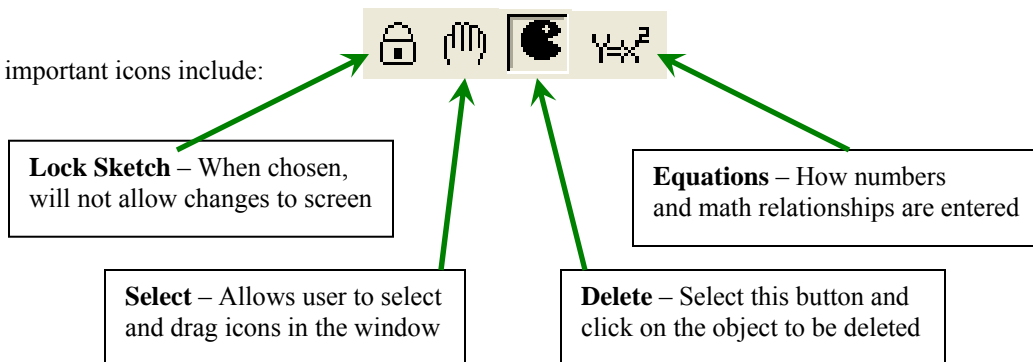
important icons include:

Y=x²

**Lock Sketch** – When chosen, will not allow changes to screen

**Equations** – How numbers and math relationships are entered

**Select** – Allows user to select and drag icons in the window

**Delete** – Select this button and click on the object to be deleted